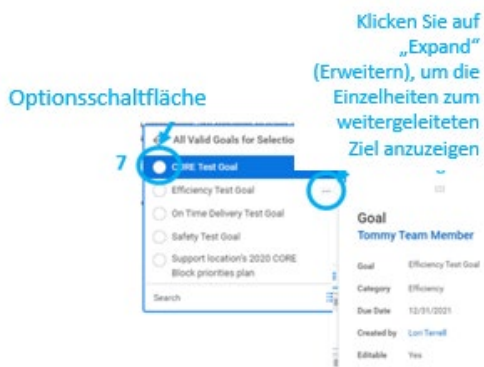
Klicken Sie auf „Expand" (Erweitern), um die Einzelheiten zum weitergeleiteten Ziel anzuzeigen

Optionsschaltfläche

All Valid Goals for Selectio

7

CORE Test Goal

Efficiency Test Goal

On Time Delivery Test Goal

Safety Test Goal

Support location's 2020 CORE Block priorities plan

Search

Goal

Tommy Team Member

| | |
|---|---|
| Goal | Efficiency Test Goal |
| Category | Efficiency |
| Due Date | 12/31/2021 |
| Created by | Lori Terrell |
| Editable | Yes |